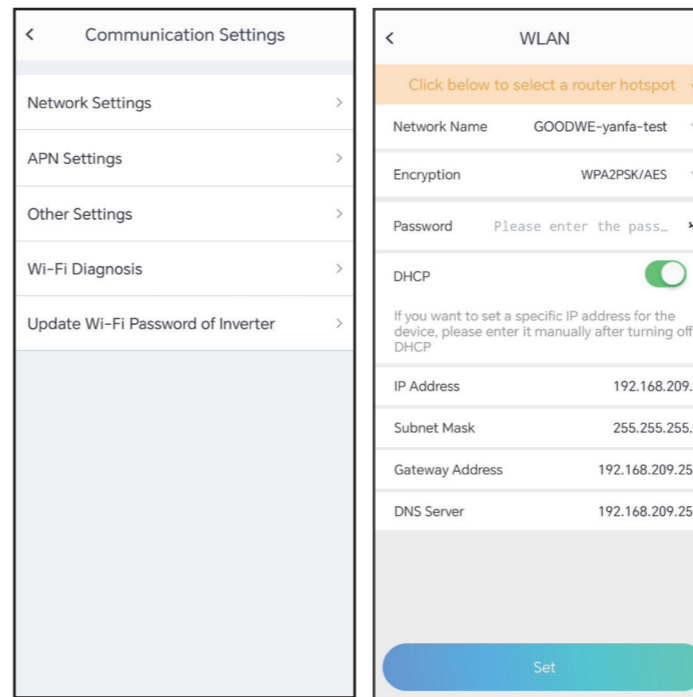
<

Communication Settings

Network Settings >

APN Settings >

Other Settings >

Wi-Fi Diagnosis >

Update Wi-Fi Password of Inverter >

<

WLAN

Click below to select a router hotspot

Network Name GOODWE-yanfa-test

Encryption WPA2PSK/AES

Password Please enter the pass…

DHCP

If you want to set a specific IP address for the device, please enter it manually after turning off DHCP

IP Address 192.168.209.

Subnet Mask 255.255.255.

Gateway Address 192.168.209.25

DNS Server 192.168.209.25

Set